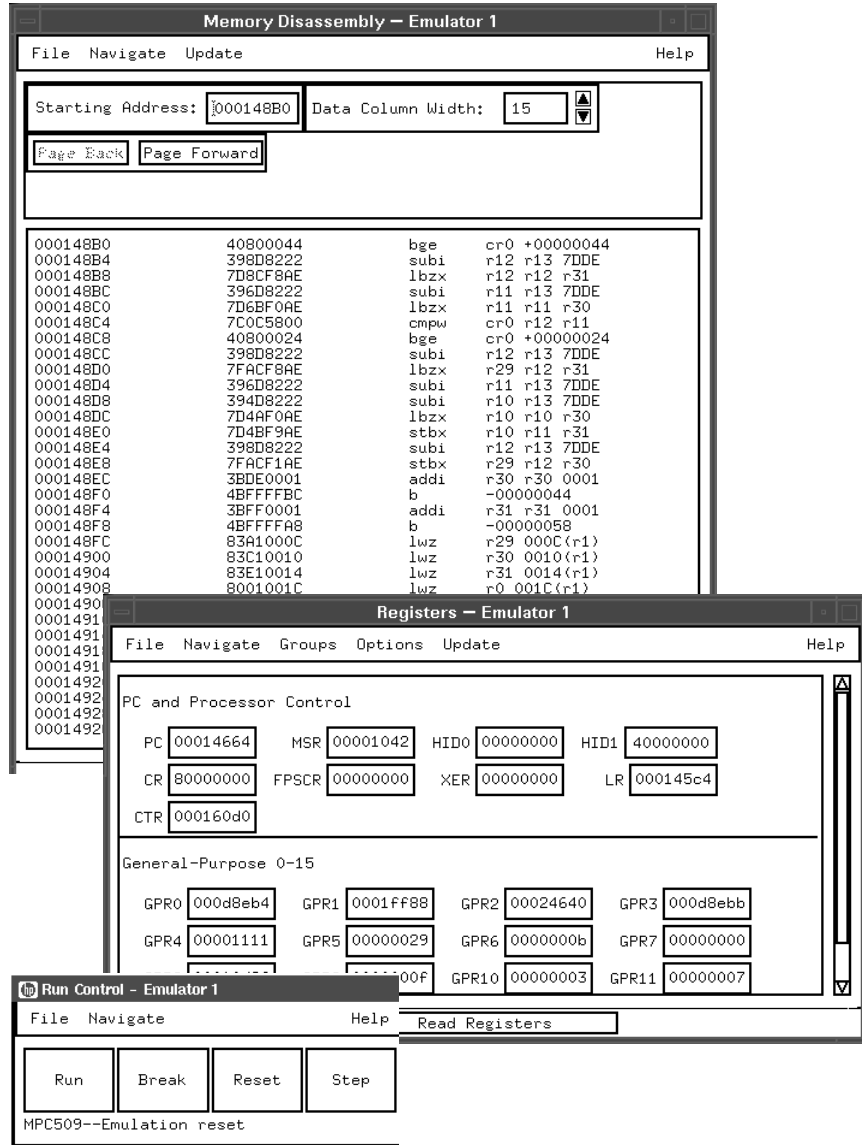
Memory Disassembly – Emulator 1

File Navigate Update Help

Starting Address: 000148B0 Data Column Width: 15

Page Back Page Forward

| | | | |
|---|---|---|---|
| 000148B0 | 40800044 | bge | cr0 +00000044 |
| 000148B4 | 398D8222 | subi | r12 r13 7DDE |
| 000148B8 | 7D8CF8AE | lbzx | r12 r12 r31 |
| 000148BC | 396D8222 | subi | r11 r13 7DDE |
| 000148C0 | 7D6BF0AE | lbzx | r11 r11 r30 |
| 000148C4 | 7C0C5800 | cmpw | cr0 r12 r11 |
| 000148C8 | 40800024 | bge | cr0 +00000024 |
| 000148CC | 398D8222 | subi | r12 r13 7DDE |
| 000148D0 | 7FACF8AE | lbzx | r29 r12 r31 |
| 000148D4 | 396D8222 | subi | r11 r13 7DDE |
| 000148D8 | 394D8222 | subi | r10 r13 7DDE |
| 000148DC | 7D4AF0AE | lbzx | r10 r10 r30 |
| 000148E0 | 7D4BF9AE | stbx | r10 r11 r31 |
| 000148E4 | 398D8222 | subi | r12 r13 7DDE |
| 000148E8 | 7FACF1AE | stbx | r29 r12 r30 |
| 000148EC | 3BDE0001 | addi | r30 r30 0001 |
| 000148F0 | 4BFFFFBC | b | -00000044 |
| 000148F4 | 3BFF0001 | addi | r31 r31 0001 |
| 000148F8 | 4BFFFFA8 | b | -00000058 |
| 000148FC | 83A1000C | lwz | r29 000C(r1) |
| 00014900 | 83C10010 | lwz | r30 0010(r1) |
| 00014904 | 83E10014 | lwz | r31 0014(r1) |
| 00014908 | 8001001C | lwz | r0 001C(r1) |
| 0001490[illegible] | | | |
| 0001491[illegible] | | | |
| 0001491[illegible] | | | |
| 0001491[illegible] | | | |
| 0001491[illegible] | | | |
| 0001492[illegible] | | | |
| 0001492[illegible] | | | |
| 0001492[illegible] | | | |
| 0001492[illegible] | | | |

Registers – Emulator 1

File Navigate Groups Options Update Help

PC and Processor Control

PC 00014664 MSR 00001042 HID0 00000000 HID1 40000000

CR 80000000 FPSCR 00000000 XER 00000000 LR 000145c4

CTR 000160d0

General-Purpose 0-15

GPR0 000d8eb4 GPR1 0001ff88 GPR2 00024640 GPR3 000d8ebb

GPR4 00001111 GPR5 00000029 GPR6 0000000b GPR7 00000000

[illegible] 00f GPR10 00000003 GPR11 00000007

Read Registers

Run Control - Emulator 1

File Navigate Help

Run Break Reset Step

MPC509--Emulation reset